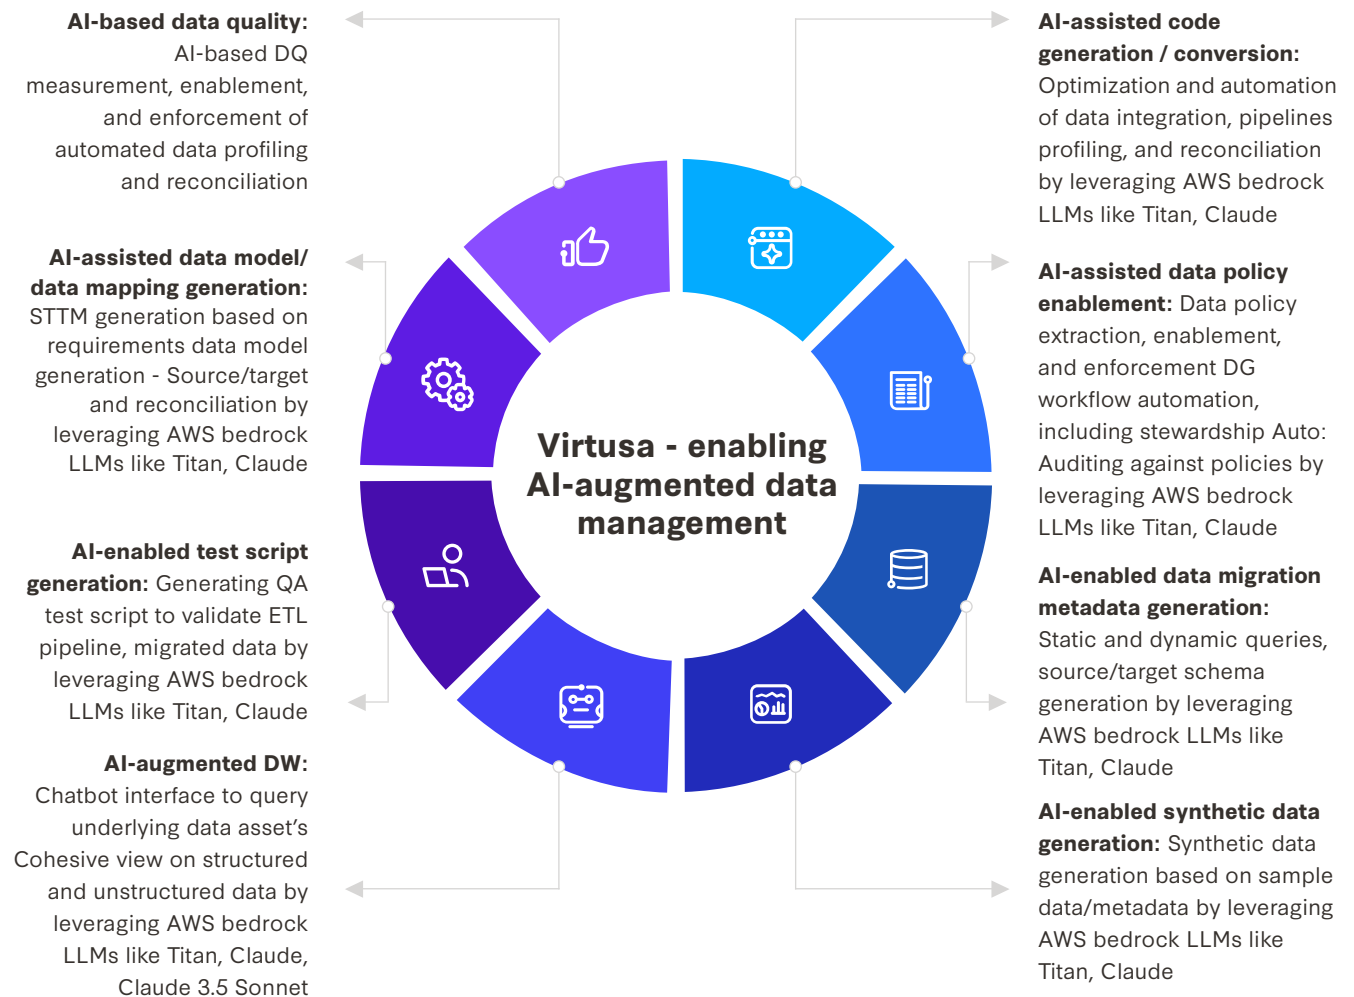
**AI-based data quality:** AI-based DQ measurement, enablement, and enforcement of automated data profiling and reconciliation

**AI-assisted data model/ data mapping generation:** STTM generation based on requirements data model generation - Source/target and reconciliation by leveraging AWS bedrock LLMs like Titan, Claude

**AI-enabled test script generation:** Generating QA test script to validate ETL pipeline, migrated data by leveraging AWS bedrock LLMs like Titan, Claude

**AI-augmented DW:** Chatbot interface to query underlying data asset's Cohesive view on structured and unstructured data by leveraging AWS bedrock LLMs like Titan, Claude, Claude 3.5 Sonnet

Virtusa - enabling AI-augmented data management

**AI-assisted code generation / conversion:** Optimization and automation of data integration, pipelines profiling, and reconciliation by leveraging AWS bedrock LLMs like Titan, Claude

**AI-assisted data policy enablement:** Data policy extraction, enablement, and enforcement DG workflow automation, including stewardship Auto: Auditing against policies by leveraging AWS bedrock LLMs like Titan, Claude

**AI-enabled data migration metadata generation:** Static and dynamic queries, source/target schema generation by leveraging AWS bedrock LLMs like Titan, Claude

**AI-enabled synthetic data generation:** Synthetic data generation based on sample data/metadata by leveraging AWS bedrock LLMs like Titan, Claude